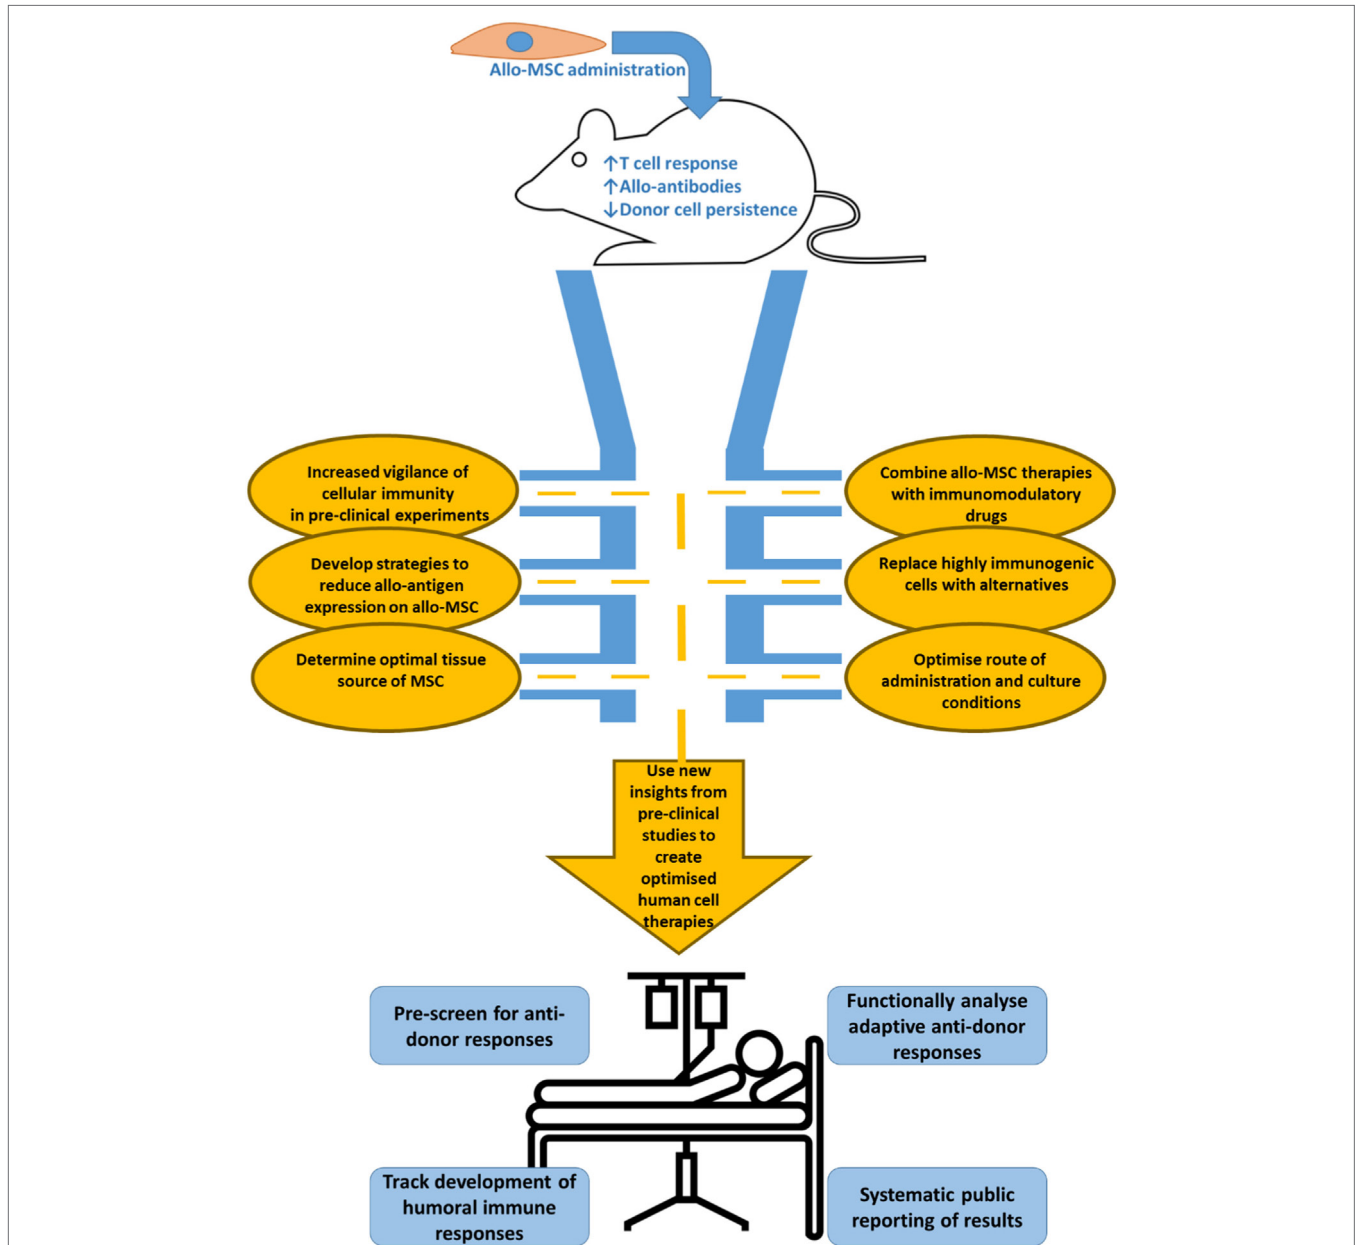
Allo-MSC administration

↑T cell response
↑Allo-antibodies
↓Donor cell persistence

Increased vigilance of cellular immunity in pre-clinical experiments

Develop strategies to reduce allo-antigen expression on allo-MSC

Determine optimal tissue source of MSC

Combine allo-MSC therapies with immunomodulatory drugs

Replace highly immunogenic cells with alternatives

Optimise route of administration and culture conditions

Use new insights from pre-clinical studies to create optimised human cell therapies

Pre-screen for anti-donor responses

Functionally analyse adaptive anti-donor responses

Track development of humoral immune responses

Systematic public reporting of results